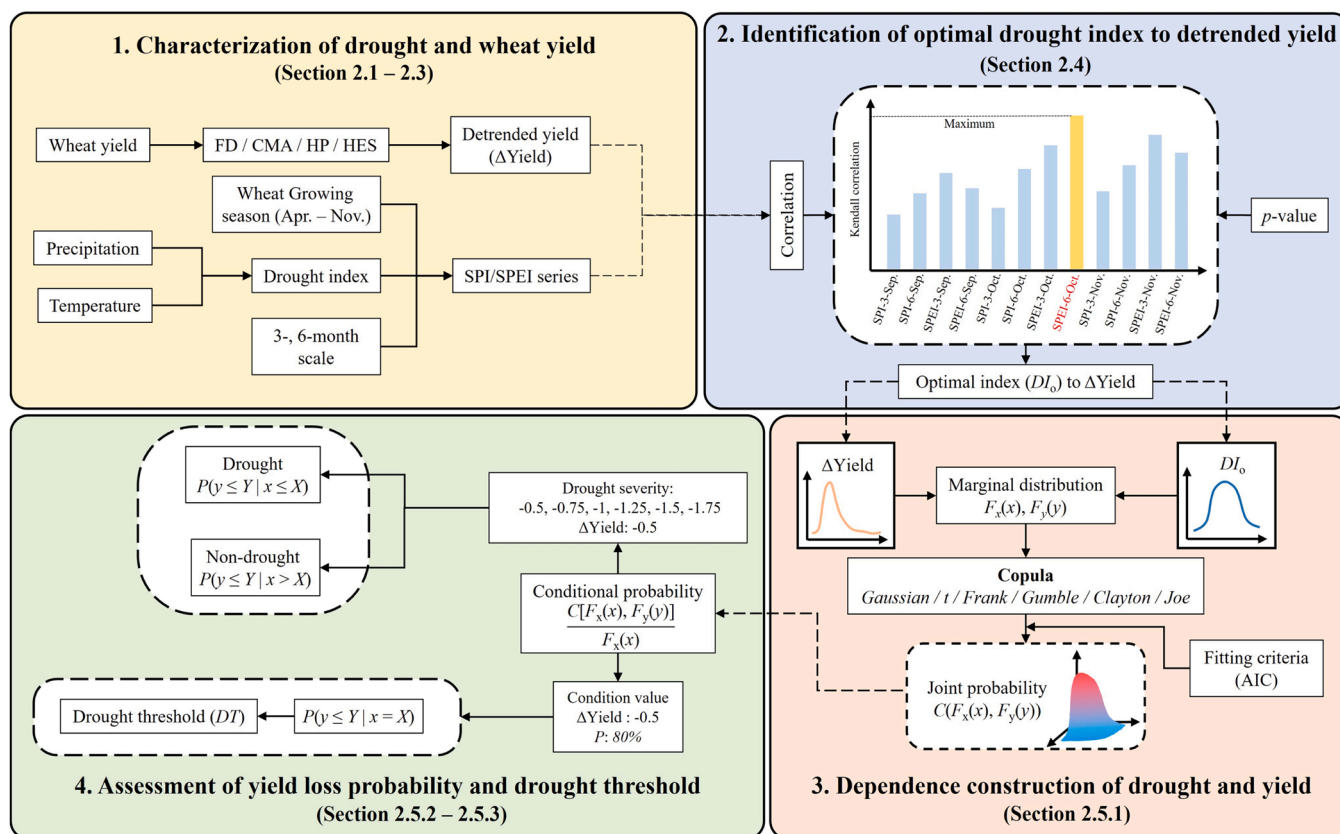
1. Characterization of drought and wheat yield
(Section 2.1 – 2.3)

Wheat yield

FD / CMA / HP / HES

Detrended yield ($\Delta$Yield)

Wheat Growing season (Apr. – Nov.)

Precipitation

Drought index

SPI/SPEI series

Temperature

3-, 6-month scale

2. Identification of optimal drought index to detrended yield
(Section 2.4)

Correlation

Maximum

Kendall correlation

SPI-3-Sep.
SPI-6-Sep.
SPEI-3-Sep.
SPEI-6-Sep.
SPI-3-Oct.
SPI-6-Oct.
SPEI-3-Oct.
SPEI-6-Oct.
SPI-3-Nov.
SPI-6-Nov.
SPEI-3-Nov.
SPEI-6-Nov.

$p$-value

Optimal index ($DI_o$) to $\Delta$Yield

Drought
$P(y \leq Y \mid x \leq X)$

Non-drought
$P(y \leq Y \mid x > X)$

Drought severity:
-0.5, -0.75, -1, -1.25, -1.5, -1.75
$\Delta$Yield: -0.5

Conditional probability
$\frac{C[F_x(x), F_y(y)]}{F_x(x)}$

Drought threshold ($DT$)

$P(y \leq Y \mid x = X)$

Condition value
$\Delta$Yield : -0.5
$P$: 80%

4. Assessment of yield loss probability and drought threshold
(Section 2.5.2 – 2.5.3)

$\Delta$Yield

Marginal distribution
$F_x(x)$, $F_y(y)$

$DI_o$

Copula
Gaussian / t / Frank / Gumble / Clayton / Joe

Joint probability
$C(F_x(x), F_y(y))$

Fitting criteria (AIC)

3. Dependence construction of drought and yield
(Section 2.5.1)